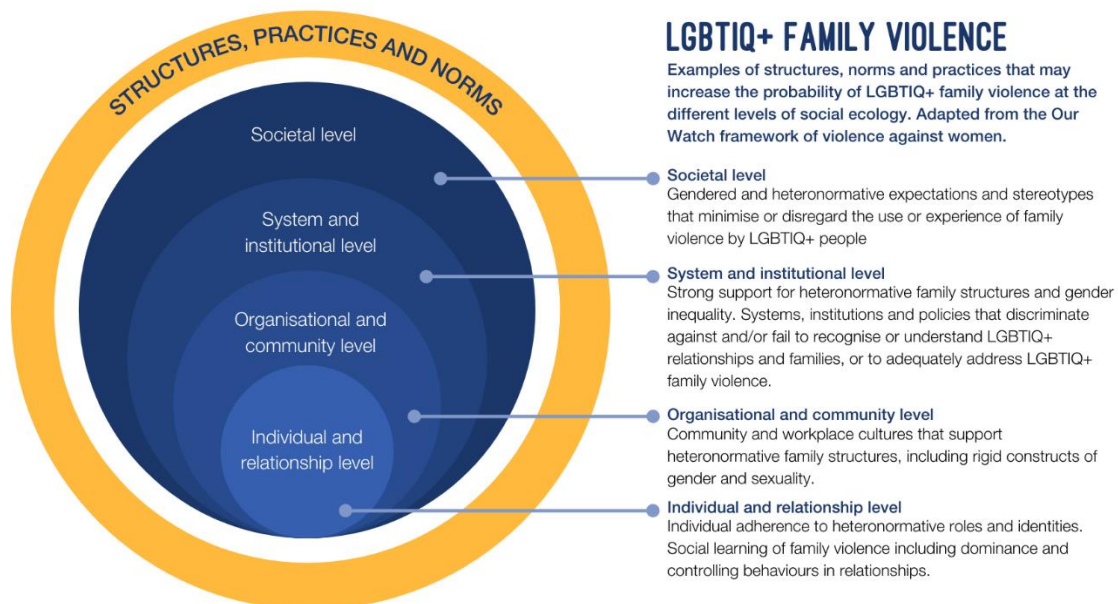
STRUCTURES, PRACTICES AND NORMS

Societal level

System and institutional level

Organisational and community level

Individual and relationship level

LGBTIQ+ FAMILY VIOLENCE

Examples of structures, norms and practices that may increase the probability of LGBTIQ+ family violence at the different levels of social ecology. Adapted from the Our Watch framework of violence against women.

Societal level
Gendered and heteronormative expectations and stereotypes that minimise or disregard the use or experience of family violence by LGBTIQ+ people

System and institutional level
Strong support for heteronormative family structures and gender inequality. Systems, institutions and policies that discriminate against and/or fail to recognise or understand LGBTIQ+ relationships and families, or to adequately address LGBTIQ+ family violence.

Organisational and community level
Community and workplace cultures that support heteronormative family structures, including rigid constructs of gender and sexuality.

Individual and relationship level
Individual adherence to heteronormative roles and identities. Social learning of family violence including dominance and controlling behaviours in relationships.